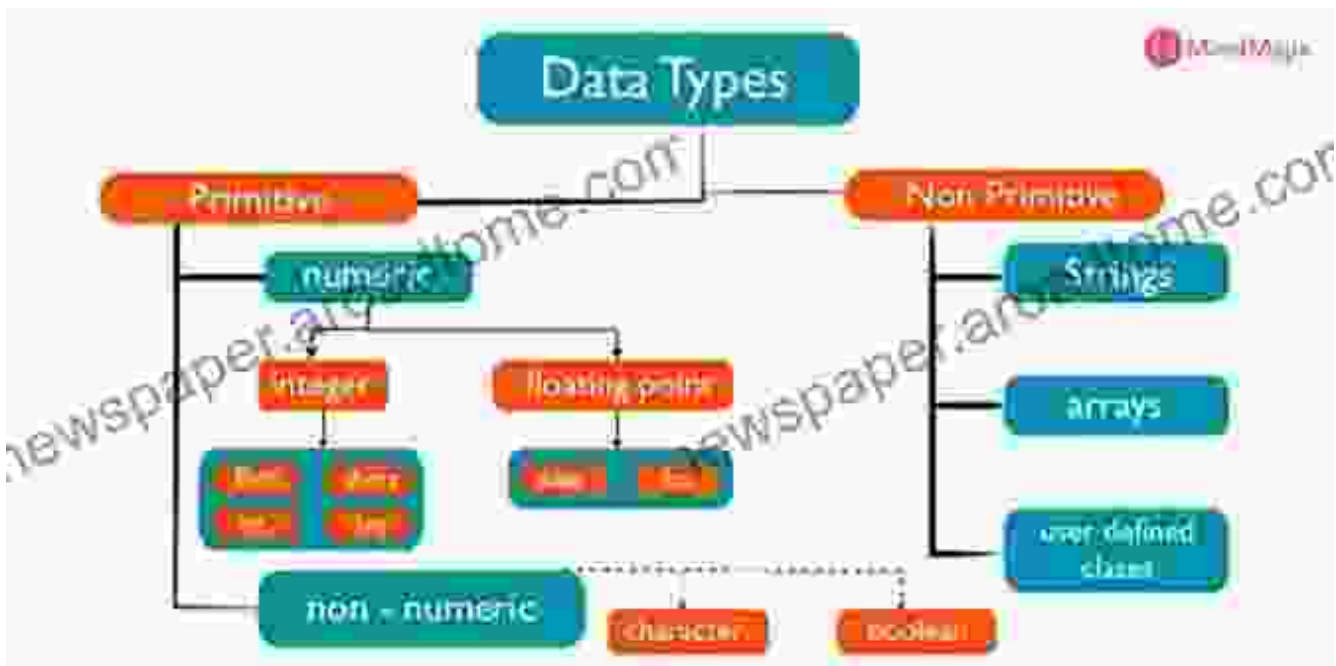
MindMajix

Data Types

Primitive

Non Primitive

numeric

Strings

integer

floating point

arrays

byte

short

int

long

float

double

user defined classes

non - numeric

character

boolean

newspaper.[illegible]home.com

newspaper.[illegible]home.com